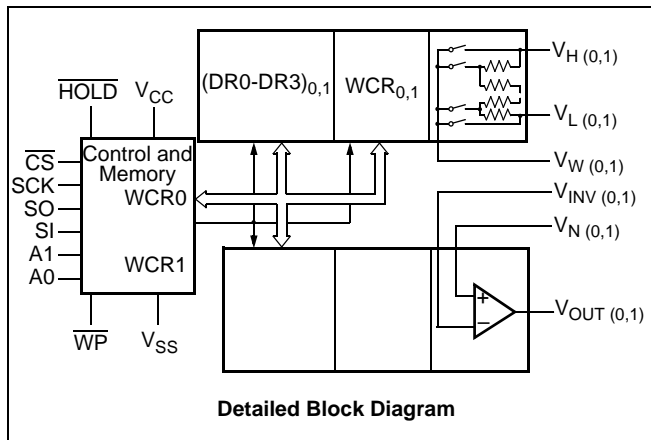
$\overline{HOLD}$ $V_{CC}$

$\overline{CS}$
SCK
SO
SI
A1
A0

Control and Memory
WCR0
WCR1

$\overline{WP}$ $V_{SS}$

$(DR0\text{-}DR3)_{0,1}$
$WCR_{0,1}$

$V_{H\ (0,1)}$
$V_{L\ (0,1)}$
$V_{W\ (0,1)}$
$V_{INV\ (0,1)}$
$V_{N\ (0,1)}$
+
–
$V_{OUT\ (0,1)}$

Detailed Block Diagram